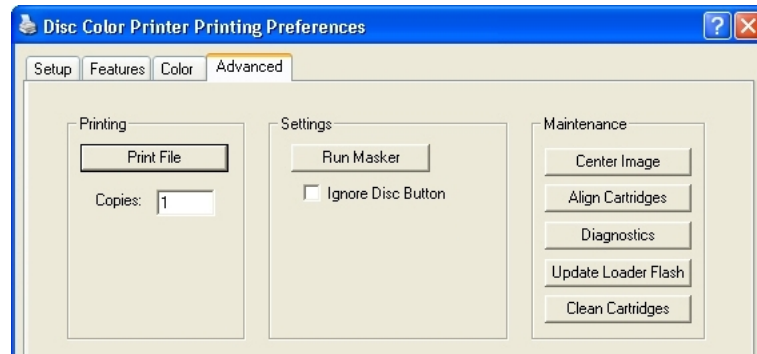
Disc Color Printer Printing Preferences

Setup | Features | Color | Advanced

Printing

Print File

Copies: 1

Settings

Run Masker

Ignore Disc Button

Maintenance

Center Image

Align Cartridges

Diagnostics

Update Loader Flash

Clean Cartridges